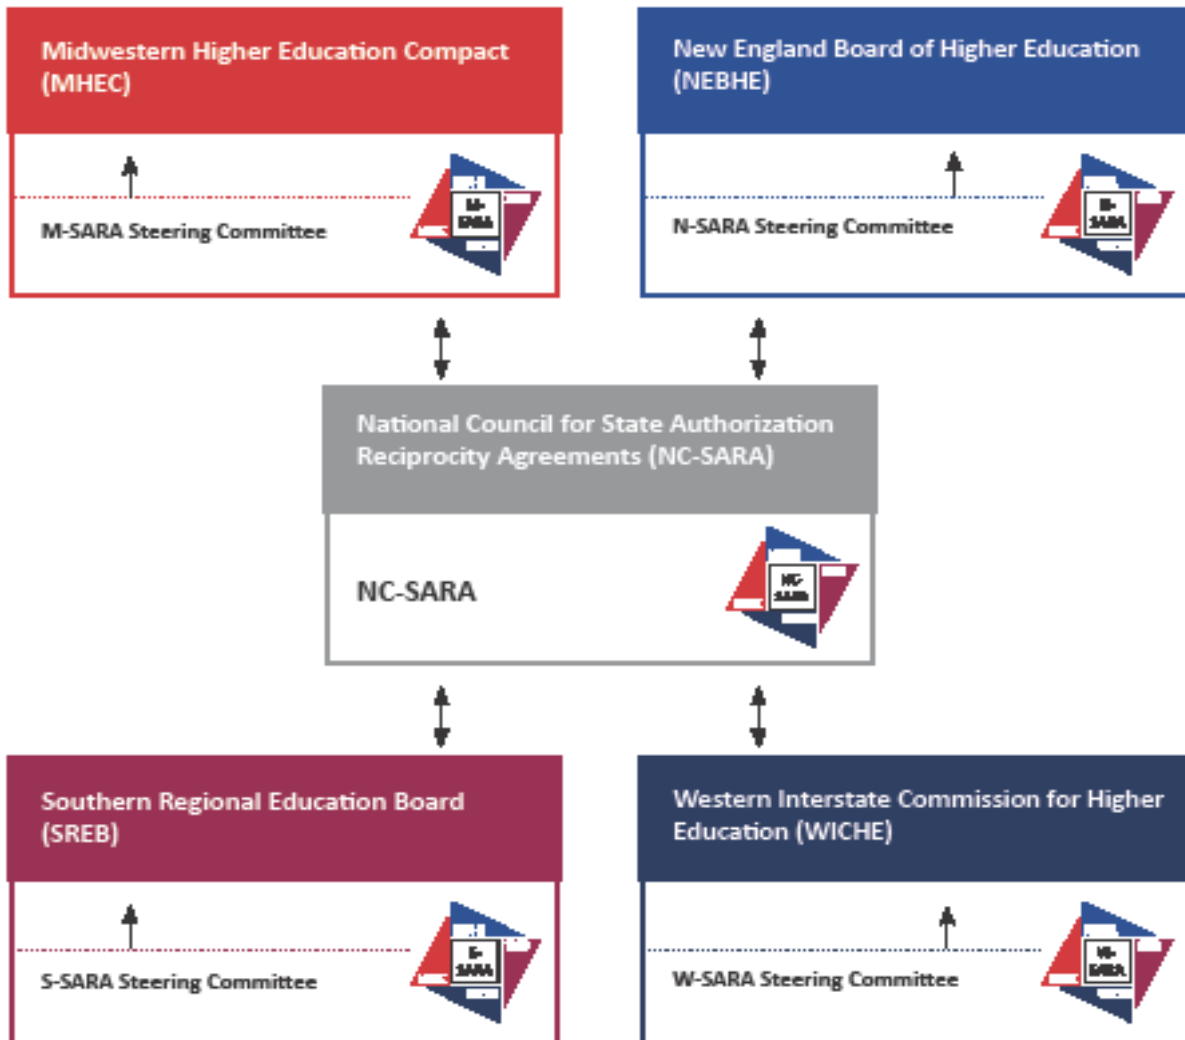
Midwestern Higher Education Compact (MHEC)

M-SARA

M-SARA Steering Committee

New England Board of Higher Education (NEBHE)

N-SARA

N-SARA Steering Committee

National Council for State Authorization Reciprocity Agreements (NC-SARA)

NC-SARA

NC-SARA

Southern Regional Education Board (SREB)

S-SARA

S-SARA Steering Committee

Western Interstate Commission for Higher Education (WICHE)

W-SARA

W-SARA Steering Committee